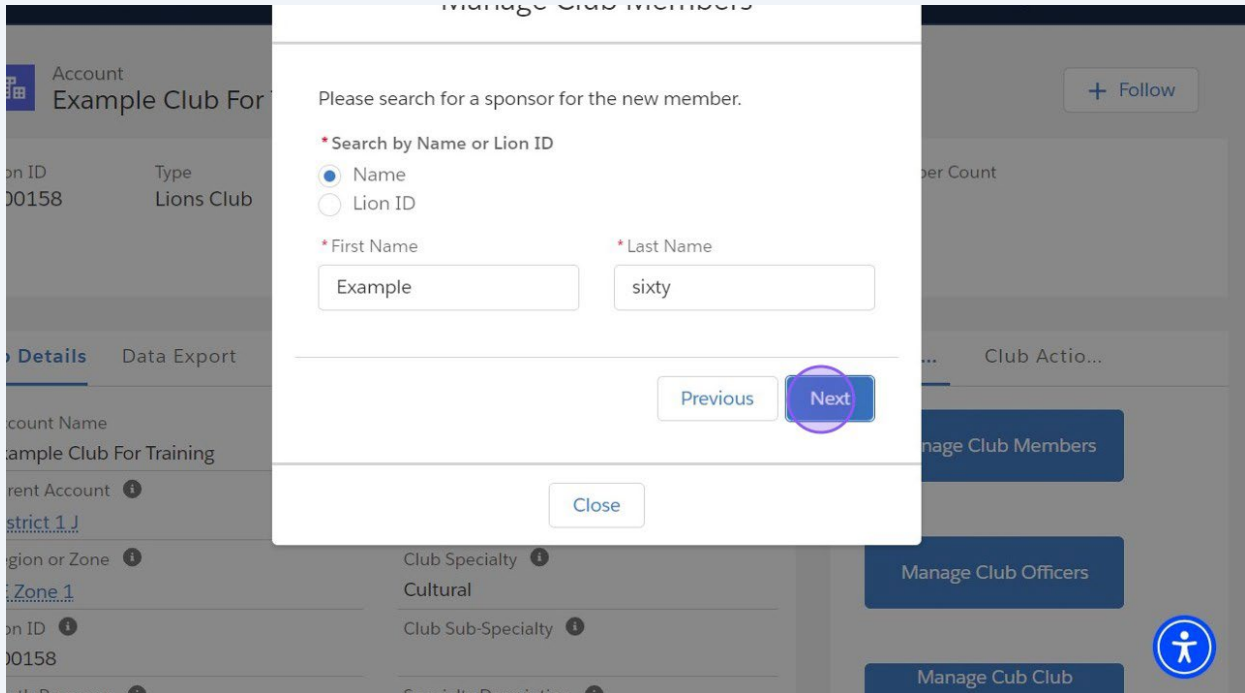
Manage Club Members

Account
Example Club For

+ Follow

on ID
00158

Type
Lions Club

ber Count

Please search for a sponsor for the new member.

* Search by Name or Lion ID
Name
Lion ID

* First Name
Example

* Last Name
sixty

Previous
Next

Close

Details
Data Export

...
Club Actio...

ccount Name
ample Club For Training

rent Account
strict 1 J

gion or Zone
Zone 1

on ID
00158

Club Specialty
Cultural

Club Sub-Specialty

nage Club Members

Manage Club Officers

Manage Cub Club